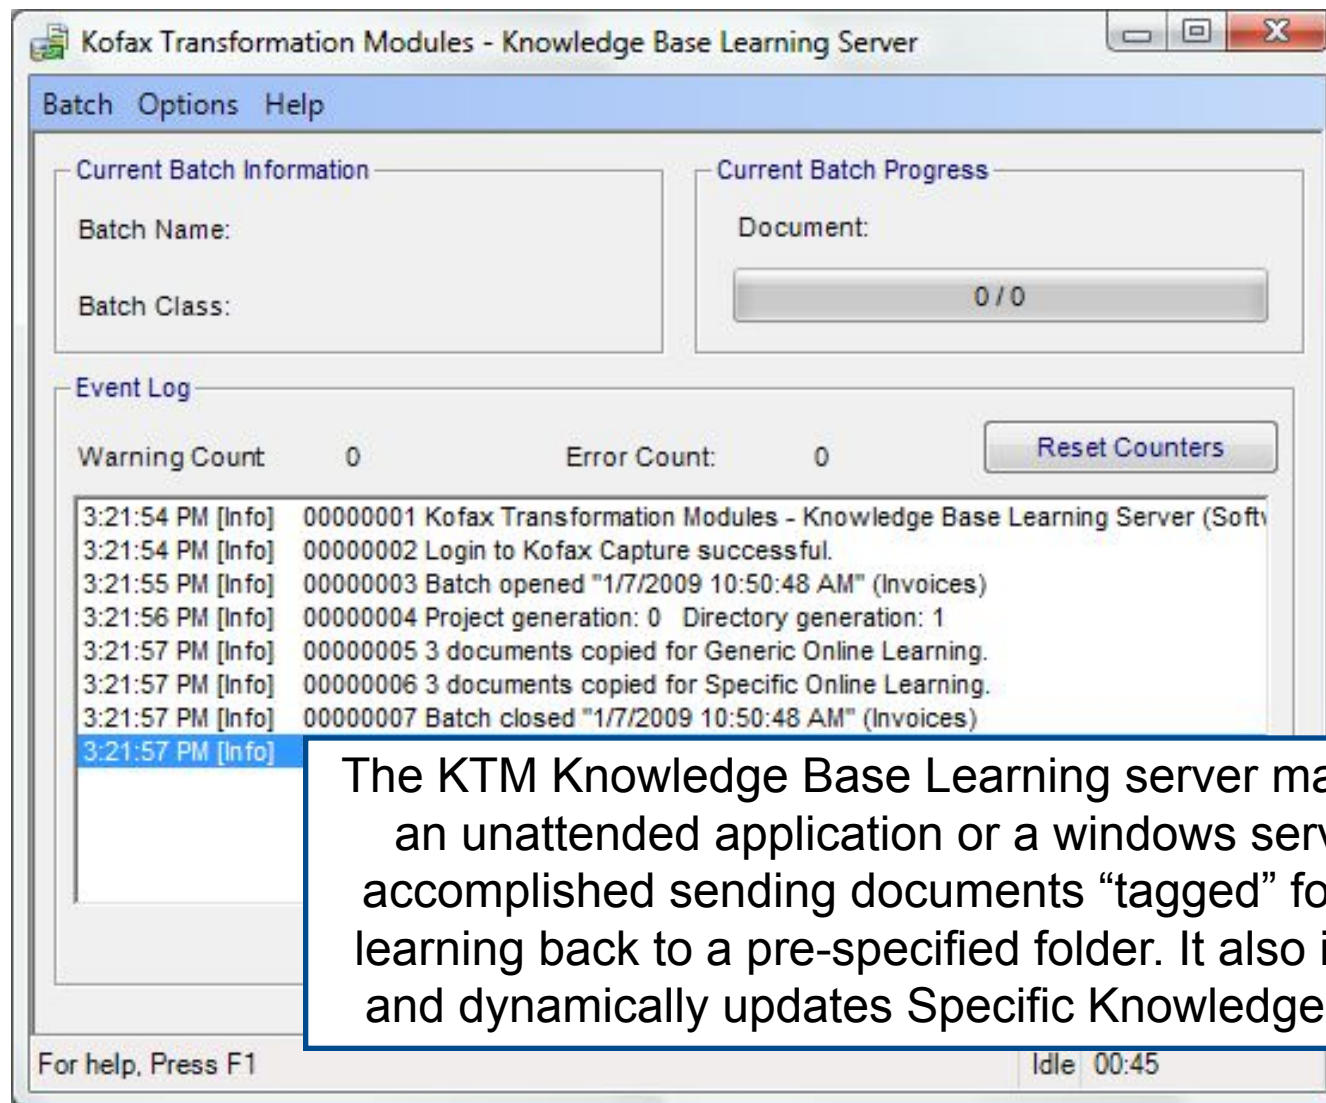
Kofax Transformation Modules - Knowledge Base Learning Server

Batch Options Help

Current Batch Information

Batch Name:

Batch Class:

Current Batch Progress

Document:

0 / 0

Event Log

Warning Count 0

Error Count: 0

Reset Counters

3:21:54 PM [Info] 00000001 Kofax Transformation Modules - Knowledge Base Learning Server (Softv
3:21:54 PM [Info] 00000002 Login to Kofax Capture successful.
3:21:55 PM [Info] 00000003 Batch opened "1/7/2009 10:50:48 AM" (Invoices)
3:21:56 PM [Info] 00000004 Project generation: 0 Directory generation: 1
3:21:57 PM [Info] 00000005 3 documents copied for Generic Online Learning.
3:21:57 PM [Info] 00000006 3 documents copied for Specific Online Learning.
3:21:57 PM [Info] 00000007 Batch closed "1/7/2009 10:50:48 AM" (Invoices)
3:21:57 PM [Info]

The KTM Knowledge Base Learning server ma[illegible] an unattended application or a windows serv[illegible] accomplished sending documents “tagged” fo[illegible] learning back to a pre-specified folder. It also i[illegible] and dynamically updates Specific Knowledge

For help, Press F1

Idle 00:45